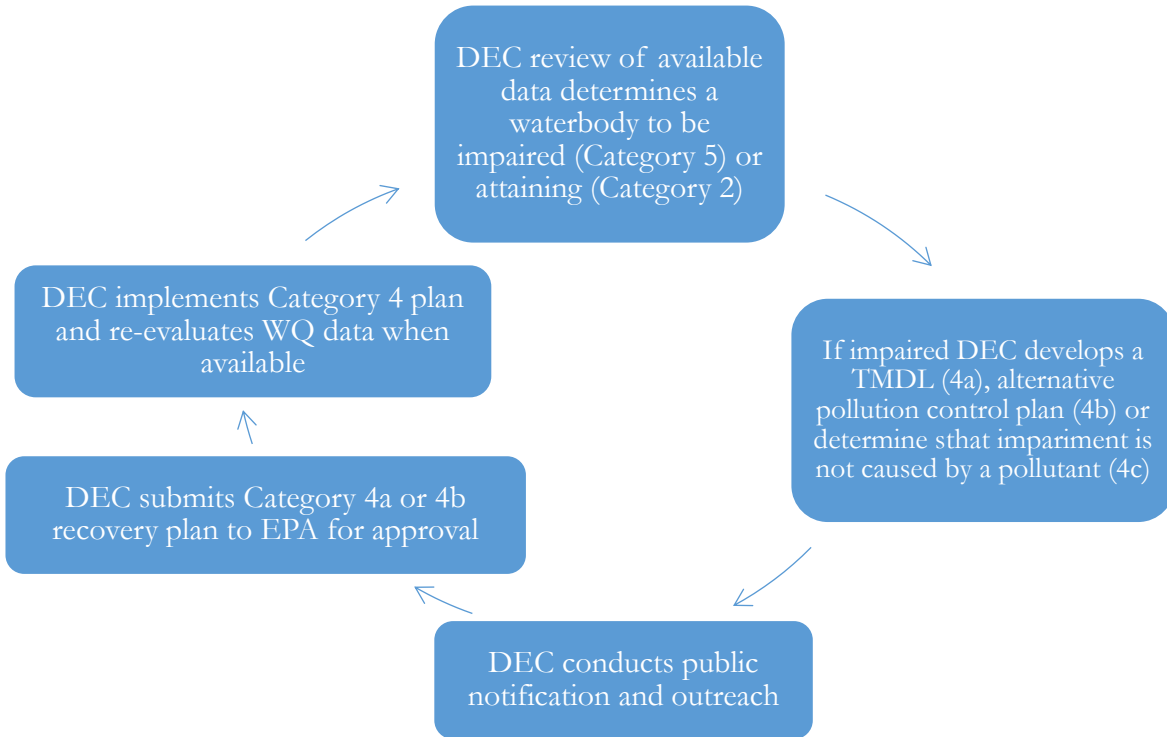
DEC review of available data determines a waterbody to be impaired (Category 5) or attaining (Category 2)

If impaired DEC develops a TMDL (4a), alternative pollution control plan (4b) or determine sthat impariment is not caused by a pollutant (4c)

DEC conducts public notification and outreach

DEC submits Category 4a or 4b recovery plan to EPA for approval

DEC implements Category 4 plan and re-evaluates WQ data when available